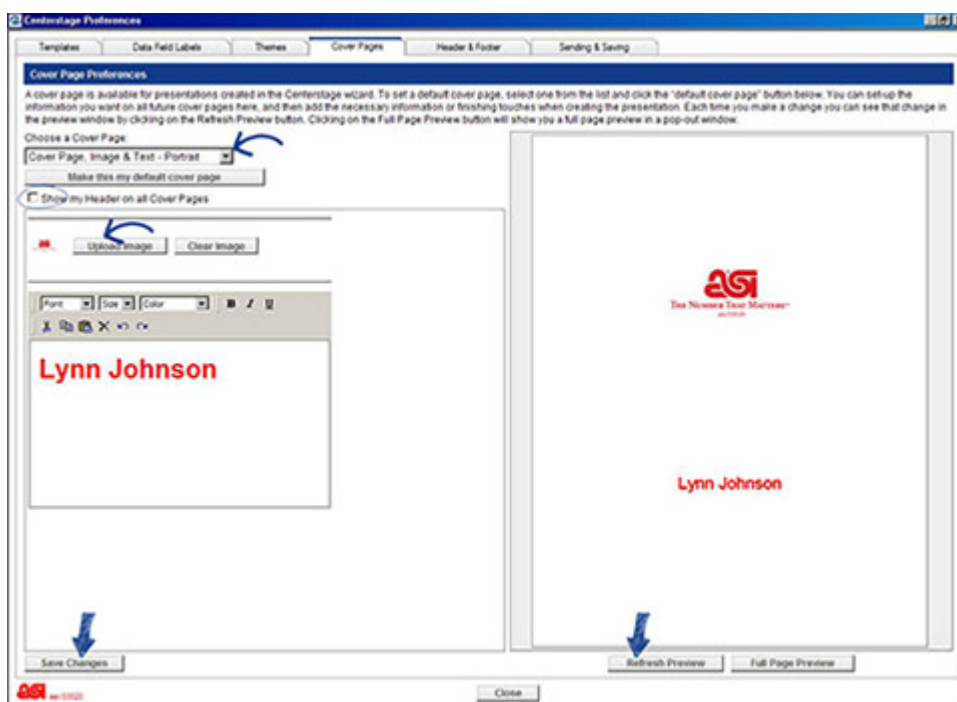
Centerstage Preferences

Templates | Data Field Labels | Themes | Cover Pages | Header & Footer | Sending & Saving

Cover Page Preferences

A cover page is available for presentations created in the Centerstage wizard. To set a default cover page, select one from the list and click the "default cover page" button below. You can set-up the information you want on all future cover pages here, and then add the necessary information or finishing touches when creating the presentation. Each time you make a change you can see that change in the preview window by clicking on the Refresh Preview button. Clicking on the Full Page Preview button will show you a full page preview in a pop-out window.

Choose a Cover Page:

Cover Page, Image & Text - Portrait

Make this my default cover page

Show my Header on all Cover Pages

Upload Image

Clear Image

Font

Size

Color

B I U

Lynn Johnson

ASI

The Number That Matters

Lynn Johnson

Save Changes

Refresh Preview

Full Page Preview

ASI

Close